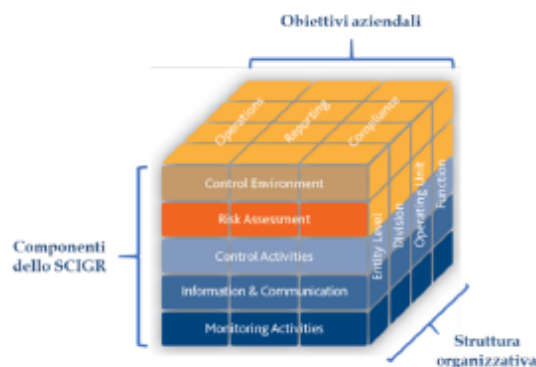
Obiettivi aziendali

Operations
Reporting
Compliance

Control Environment
Risk Assessment
Control Activities
Information & Communication
Monitoring Activities

Entity Level
Division
Operating Unit
Function

Componenti dello SCIGR

Struttura organizzativa